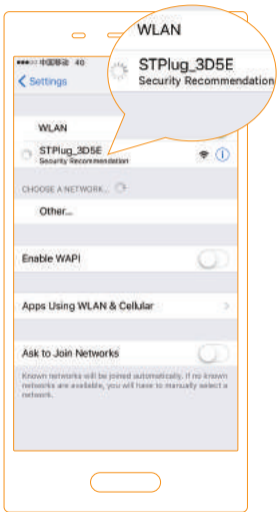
WLAN

STPlug_3D5E
Security Recommendation

••••• 中国移动 4G

< Settings

WLAN

STPlug_3D5E
Security Recommendation

CHOOSE A NETWORK...

Other...

Enable WAPI

Apps Using WLAN & Cellular

Ask to Join Networks

Known networks will be joined automatically. If no known networks are available, you will have to manually select a network.